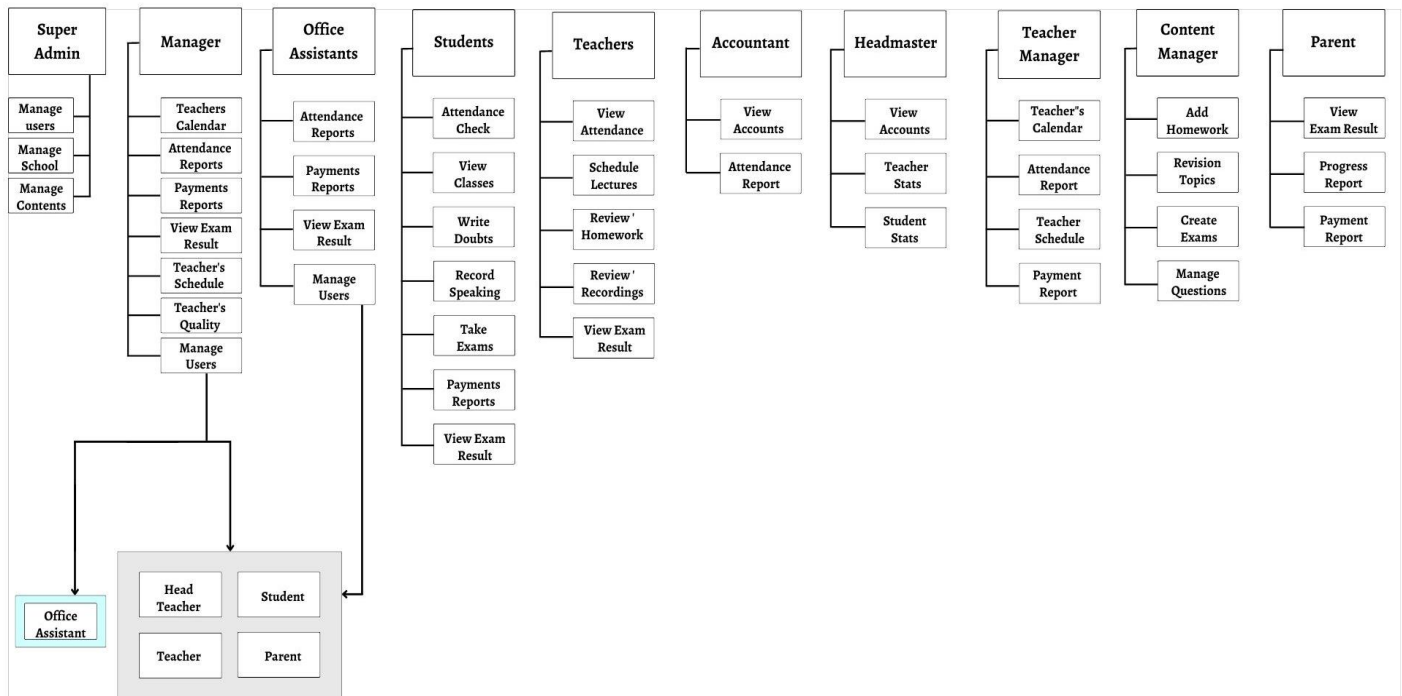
Super Admin

Manage users

Manage School

Manage Contents

Manager

Teachers Calendar

Attendance Reports

Payments Reports

View Exam Result

Teacher's Schedule

Teacher's Quality

Manage Users

Office Assistants

Attendance Reports

Payments Reports

View Exam Result

Manage Users

Students

Attendance Check

View Classes

Write Doubts

Record Speaking

Take Exams

Payments Reports

View Exam Result

Teachers

View Attendance

Schedule Lectures

Review ' Homework

Review ' Recordings

View Exam Result

Accountant

View Accounts

Attendance Report

Headmaster

View Accounts

Teacher Stats

Student Stats

Teacher Manager

Teacher"s Calendar

Attendance Report

Teacher Schedule

Payment Report

Content Manager

Add Homework

Revision Topics

Create Exams

Manage Questions

Parent

View Exam Result

Progress Report

Payment Report

Office Assistant

Head Teacher

Student

Teacher

Parent